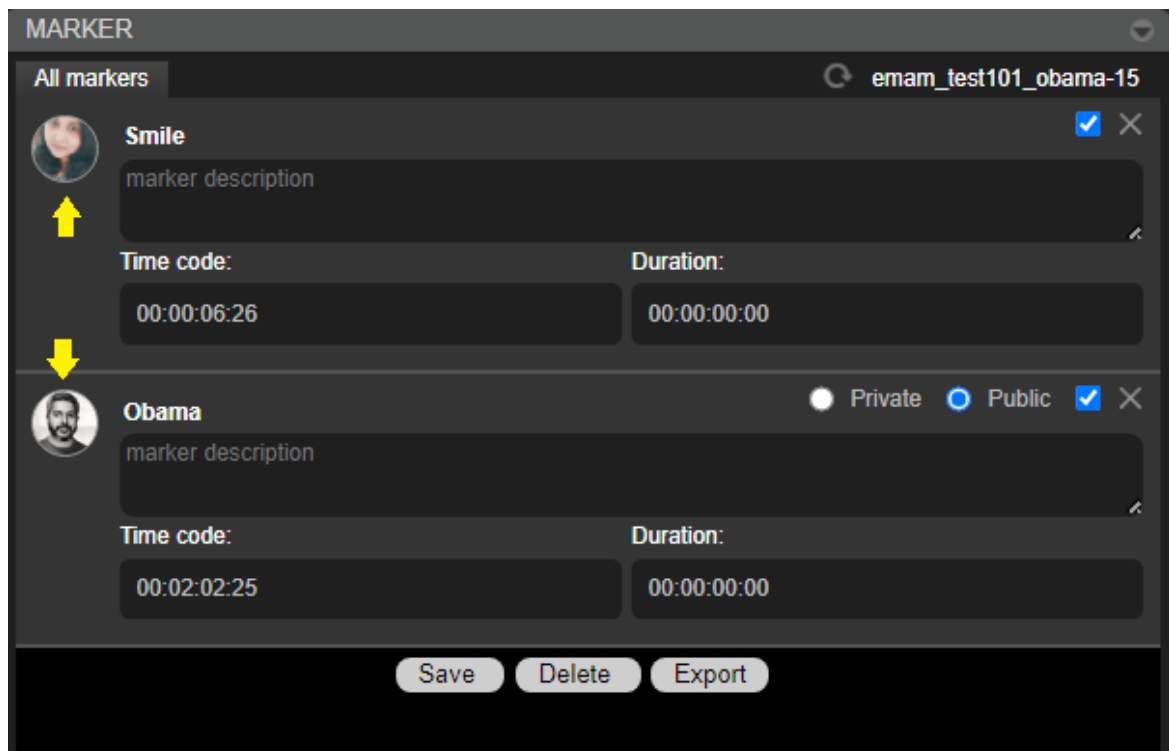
MARKER

All markers

emam_test101_obama-15

Smile

marker description

Time code:

00:00:06:26

Duration:

00:00:00:00

Obama

Private Public

marker description

Time code:

00:02:02:25

Duration:

00:00:00:00

Save Delete Export